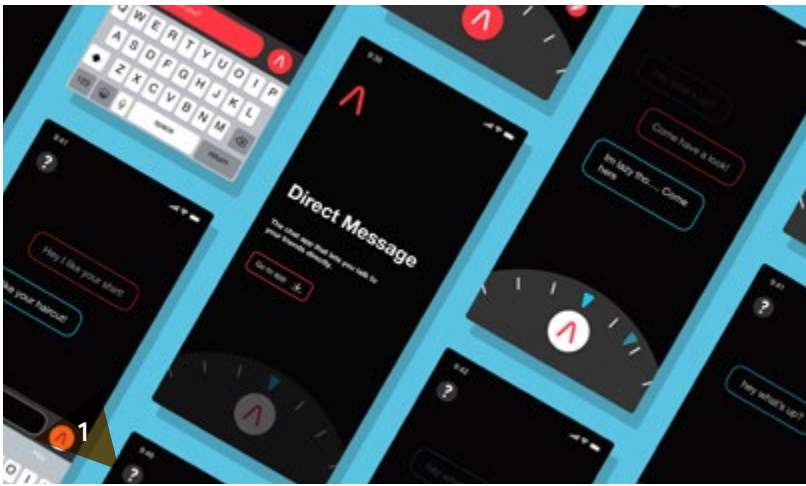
Q W E R T Y U I O P
A S D F G H J K L
Z X C V B N M
space
return

9:41
?
Hey I like your shirt
I like your haircut!

9:30
Direct Message
The chat app that lets you talk to your friends directly.
Go to app

Hey what's up?
Come have a look!
Im lazy tho.... Come here

9:42
?

?
hey what's up?

1